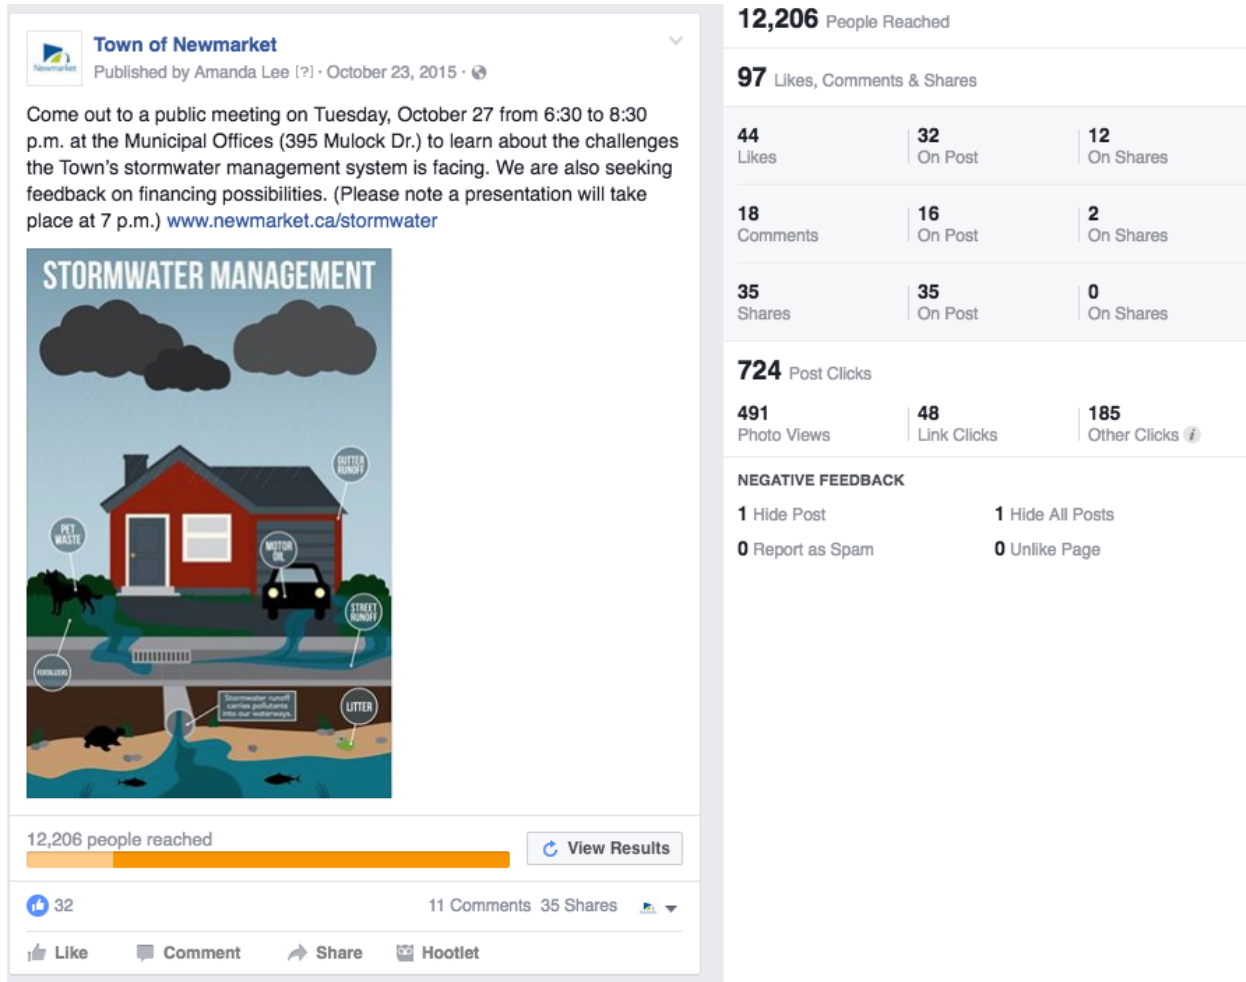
Newmarket

Town of Newmarket
Published by Amanda Lee [?] · October 23, 2015 ·

Come out to a public meeting on Tuesday, October 27 from 6:30 to 8:30 p.m. at the Municipal Offices (395 Mulock Dr.) to learn about the challenges the Town's stormwater management system is facing. We are also seeking feedback on financing possibilities. (Please note a presentation will take place at 7 p.m.) www.newmarket.ca/stormwater

STORMWATER MANAGEMENT

GUTTER RUNOFF
PET WASTE
MOTOR OIL
STREET RUNOFF
FERTILIZERS
Stormwater runoff carries pollutants into our waterways.
LITTER

12,206 people reached
View Results

32
11 Comments 35 Shares

Like
Comment
Share
Hootlet

12,206 People Reached

97 Likes, Comments & Shares

| 44 Likes | 32 On Post | 12 On Shares |
|---|---|---|
| 18 Comments | 16 On Post | 2 On Shares |
| 35 Shares | 35 On Post | 0 On Shares |

724 Post Clicks

| 491 Photo Views | 48 Link Clicks | 185 Other Clicks |
|---|---|---|

NEGATIVE FEEDBACK

1 Hide Post
1 Hide All Posts
0 Report as Spam
0 Unlike Page